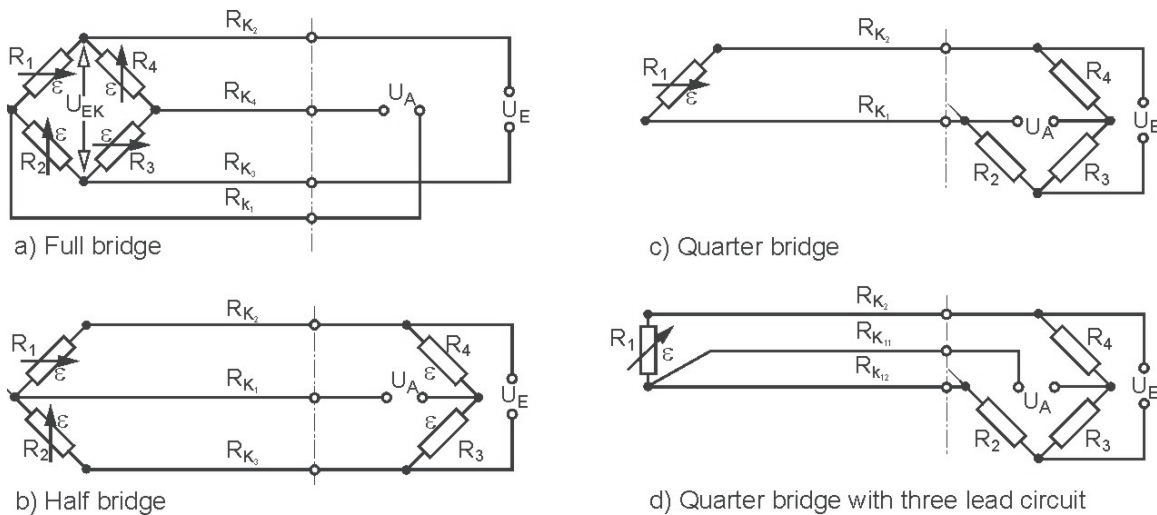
$R_{K_2}$
$R_1$
$R_4$
$\varepsilon$
$\varepsilon$
$U_{EK}$
$R_{K_4}$
$U_A$
$U_E$
$\varepsilon$
$R_2$
$R_3$
$R_{K_3}$
$R_{k_1}$
a) Full bridge

$R_{K_2}$
$R_1$
$\varepsilon$
$R_{K_1}$
$R_4$
$\varepsilon$
$U_A$
$U_E$
$\varepsilon$
$R_2$
$\varepsilon$
$R_3$
$R_{K_3}$
b) Half bridge

$R_{K_2}$
$R_1$
$\varepsilon$
$R_{K_1}$
$R_4$
$U_A$
$U_E$
$R_2$
$R_3$
c) Quarter bridge

$R_{K_2}$
$R_1$
$\varepsilon$
$R_{K_{11}}$
$R_{k_{12}}$
$R_4$
$U_A$
$U_E$
$R_2$
$R_3$
d) Quarter bridge with three lead circuit